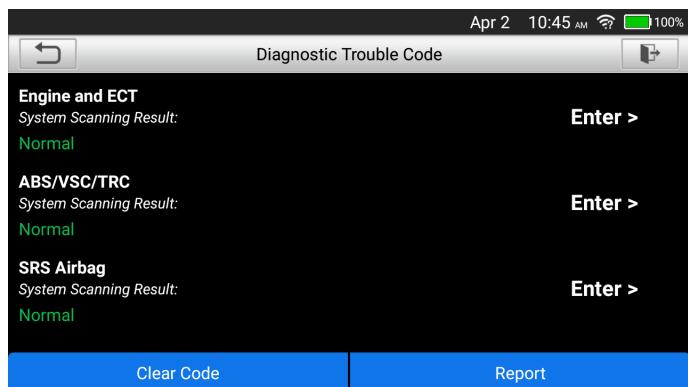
Apr 2 10:45 AM 100%

Diagnostic Trouble Code

Engine and ECT
System Scanning Result:
Normal
Enter >

ABS/VSC/TRC
System Scanning Result:
Normal
Enter >

SRS Airbag
System Scanning Result:
Normal
Enter >

Clear Code
Report